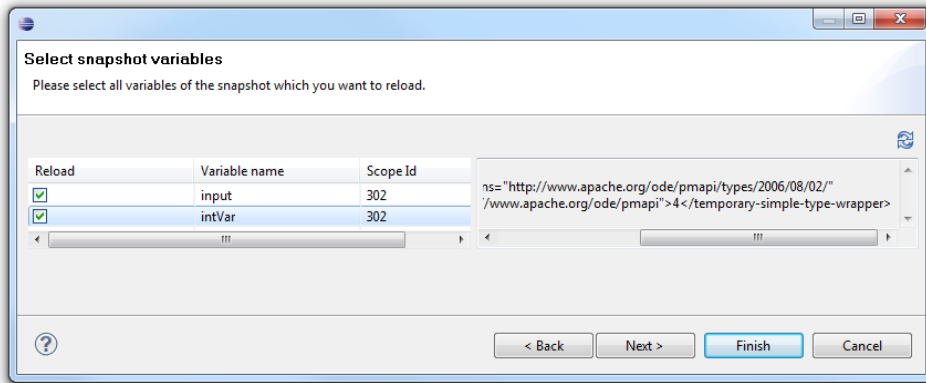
Select snapshot variables

Please select all variables of the snapshot which you want to reload.

| Reload | Variable name | Scope Id |
|---|---|---|
| ☑ | input | 302 |
| ☑ | intVar | 302 |

ns="http://www.apache.org/ode/pmapi/types/2006/08/02/"
'/www.apache.org/ode/pmapi">4</temporary-simple-type-wrapper>

< Back
Next >
Finish
Cancel